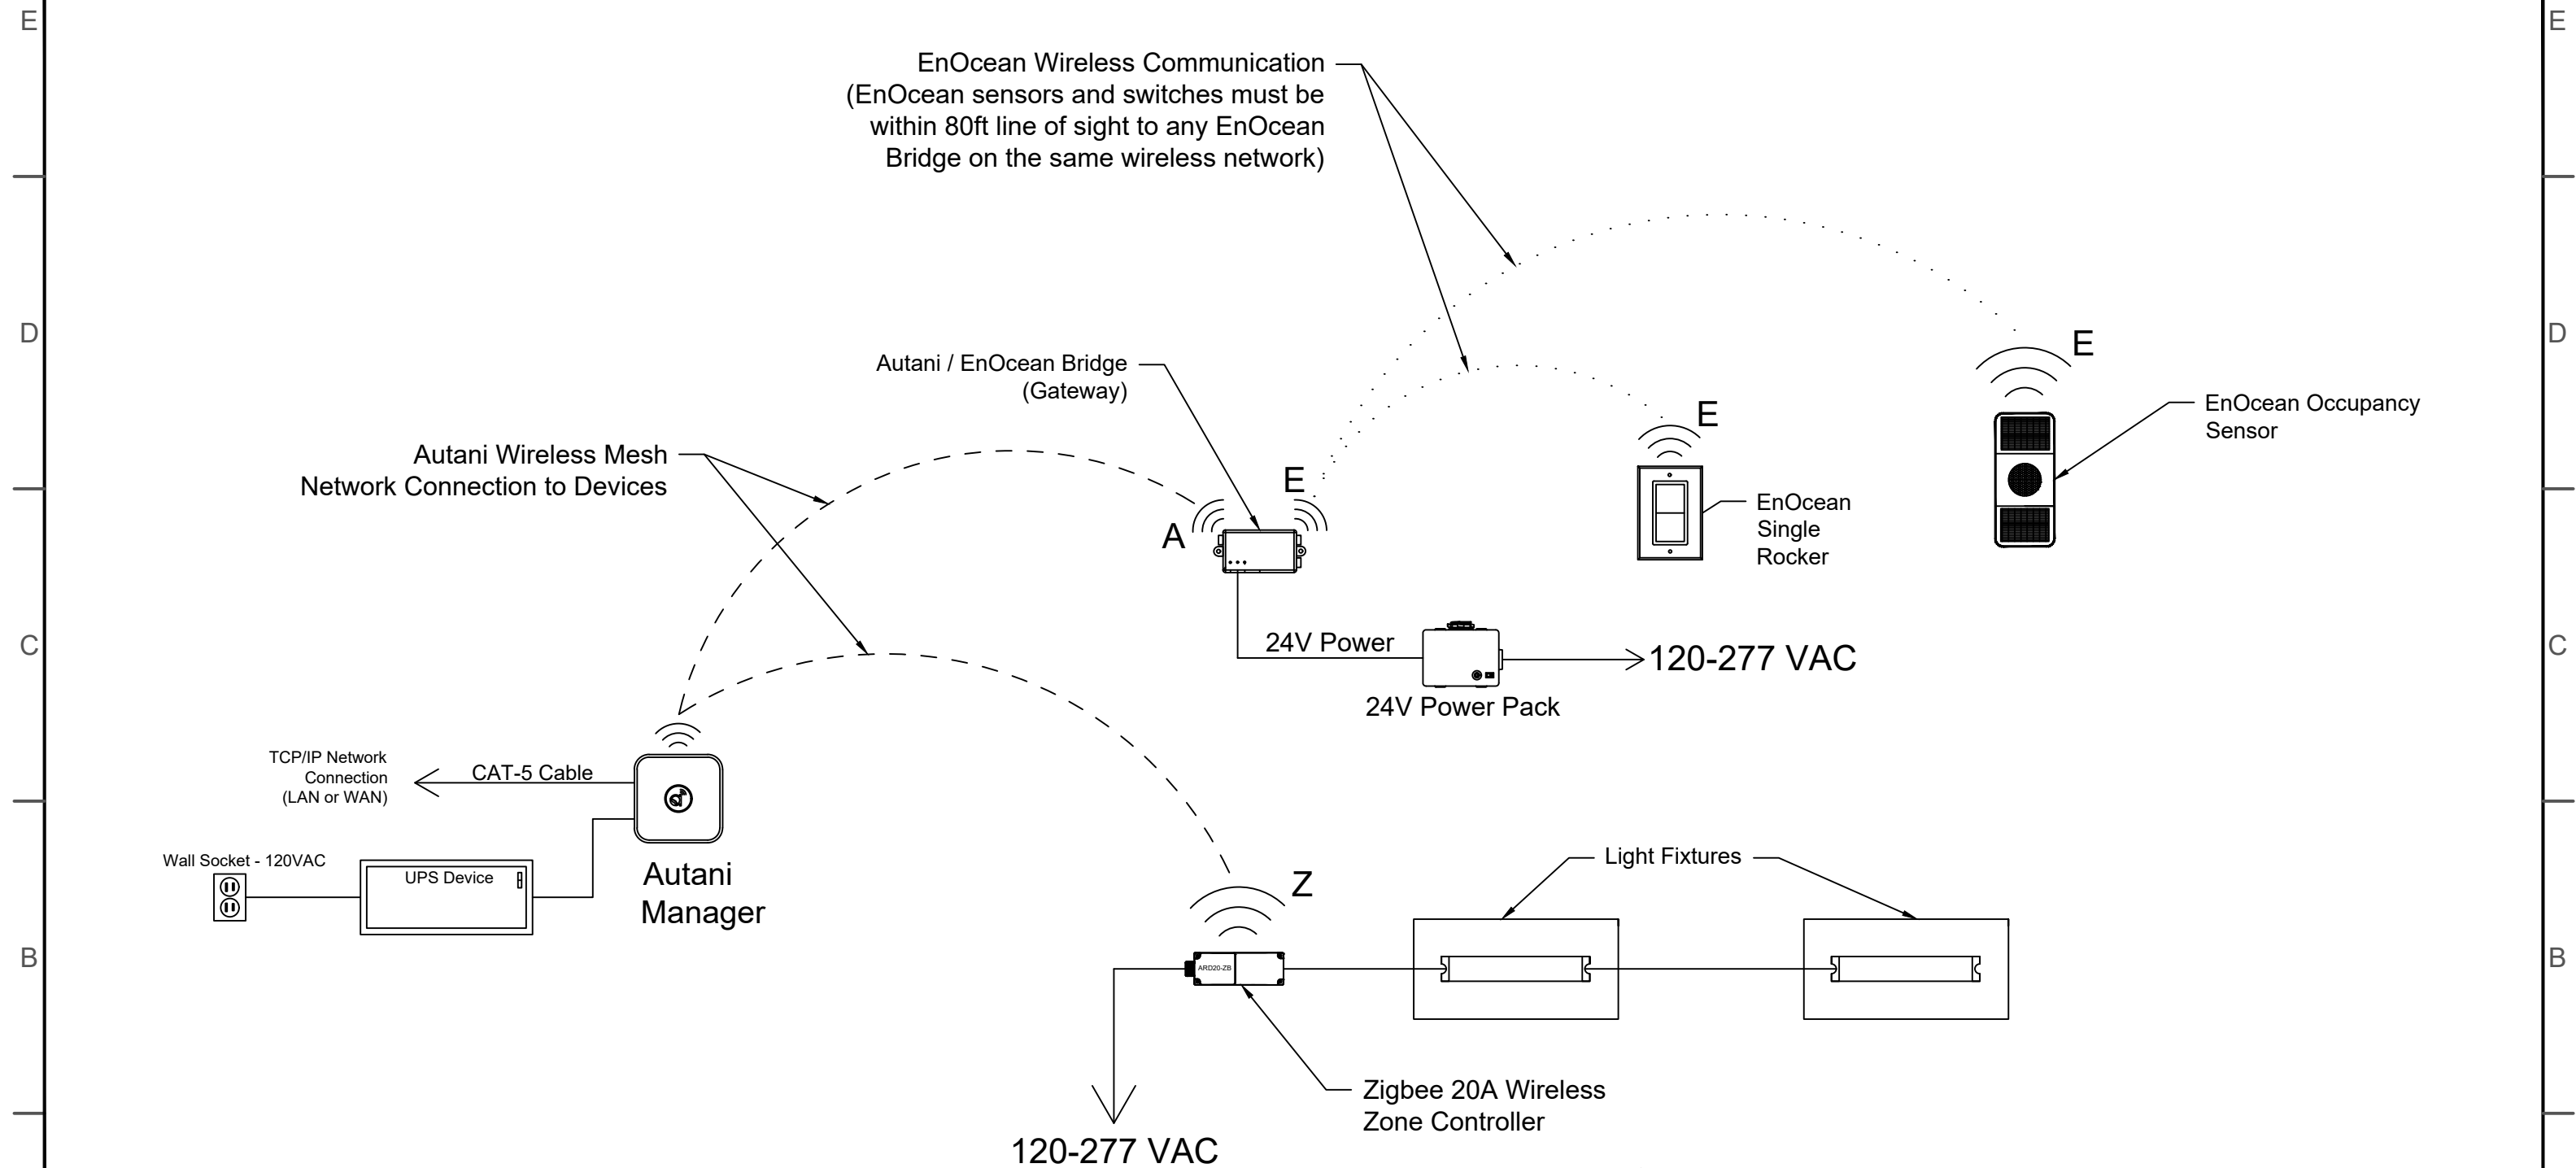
E

EnOcean Wireless Communication
(EnOcean sensors and switches must be within 80ft line of sight to any EnOcean Bridge on the same wireless network)

D

Autani / EnOcean Bridge
(Gateway)

E

E

EnOcean Occupancy Sensor

Autani Wireless Mesh
Network Connection to Devices

E

A

EnOcean
Single
Rocker

C

24V Power

120-277 VAC

24V Power Pack

TCP/IP Network
Connection
(LAN or WAN)

CAT-5 Cable

Wall Socket - 120VAC

UPS Device

Autani
Manager

Light Fixtures

Z

B

ARD20-ZB

Zigbee 20A Wireless
Zone Controller

120-277 VAC

E

D

C

B